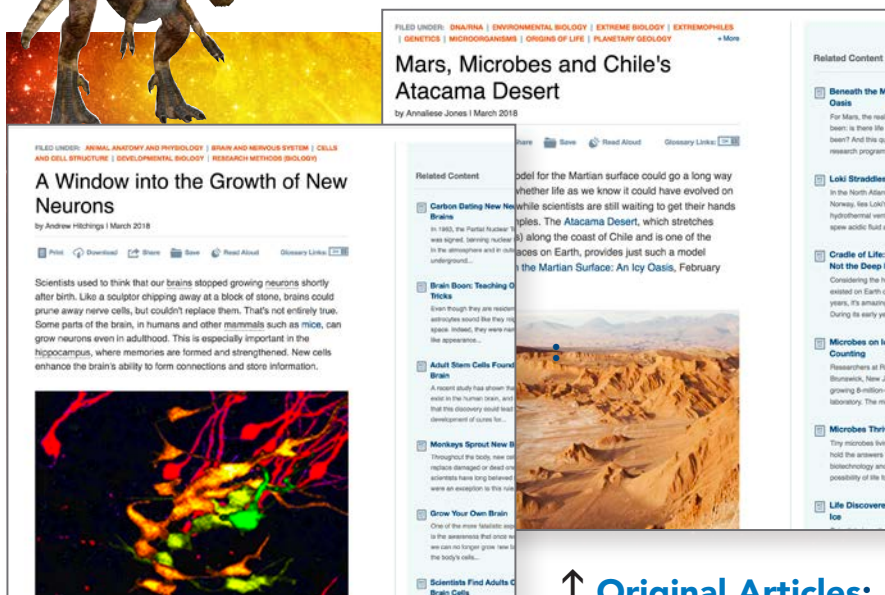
FILED UNDER: DNA/RNA | ENVIRONMENTAL BIOLOGY | EXTREME BIOLOGY | EXTREMOPHILES | GENETICS | MICROORGANISMS | ORIGINS OF LIFE | PLANETARY GEOLOGY + More

Mars, Microbes and Chile's Atacama Desert

by Annaliese Jones | March 2018

Share Save Read Aloud Glossary Links: ON

odel for the Martian surface could go a long way whether life as we know it could have evolved on while scientists are still waiting to get their hands ples. The Atacama Desert, which stretches ) along the coast of Chile and is one of the aces on Earth, provides just such a model the Martian Surface: An Icy Oasis, February

Related Content

Beneath the M Oasis

For Mars, the real been: is there life been? And this qu research program

Loki Straddles

In the North Atlan Norway, lies Loki's hydrothermal vent spew acidic fluid

Cradle of Life: Not the Deep I

Considering the h existed on Earth c years, it's amazing During its early ye

Microbes on I Counting

Researchers at R Brunswick, New J growing 8-million- laboratory. The m

Microbes Thri

Tiny microbes live hold the answers biotechnology and possibility of life

Life Discovere Ice

FILED UNDER: ANIMAL ANATOMY AND PHYSIOLOGY | BRAIN AND NERVOUS SYSTEM | CELLS AND CELL STRUCTURE | DEVELOPMENTAL BIOLOGY | RESEARCH METHODS (BIOLOGY)

A Window into the Growth of New Neurons

by Andrew Hitchings | March 2018

Print Download Share Save Read Aloud Glossary Links: ON

Scientists used to think that our brains stopped growing neurons shortly after birth. Like a sculptor chipping away at a block of stone, brains could prune away nerve cells, but couldn't replace them. That's not entirely true. Some parts of the nerve brain, in humans and other mammals such as mice, can grow neurons even in adulthood. This is especially important in the hippocampus, where memories are formed and strengthened. New cells enhance the brain's ability to form connections and store information.

Related Content

Carbon Dating New Ne Brains

In 1963, the Partial Nuclear T was signed, banning nuclear in the atmosphere and in outer underground...

Brain Boon: Teaching O Tricks

Even though they are resident astrocytes sound like they ro space. Indeed, they were nam like appearance...

Adult Stem Cells Found Brain

A recent study has shown tha exist in the human brain, and that this discovery could lead development of cures for...

Monkeys Sprout New B

Throughout the body, new cel replace damaged or dead one scientists have long believed were an exception to this rule

Grow Your Own Brain

One of the more fatalistic asp is the awareness that once w we can no longer grow new b the body's cells...

Scientists Find Adults G Brain Cells

↑ Original Articles: